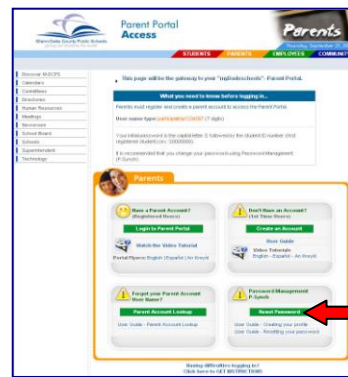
Miami-Dade County Public Schools

Parent Portal
Access

Parents

Thursday, September 25

STUDENTS PARENTS EMPLOYEES COMMUNITY

Discover M-DCPS
Calendars
Committees
Directories
Human Resources
Meetings
Newsroom
School Board
Schools
Superintendent
Technology

This page will be the gateway to your "mydadeschools" Parent Portal.

What you need to know before logging in...

Parents must register and create a parent account to access the Parent Portal.

User name type: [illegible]

Your initial password is the capital letter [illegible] followed by the student ID number ([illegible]

It is recommended that you change your password using Password Management (P-Synch).

Parents

Have a Parent Account?
(Registered Users)

Login to Parent Portal

Watch the Video Tutorial

Portal Review: English | Español | Kreyòl

Don't Have an Account?
(1st Time Users)

Create an Account

User Guide

Video Tutorials
English - Español - Kreyòl

Forgot your Parent Account User Name?

Parent Account Lookup

User Guide - Parent Account Lookup

Password Management
P-Synch

Reset Password

User Guide - Creating your profile
User Guide - Resetting your password

Having difficulties logging in?
Click here to GET INSTANT TECH!